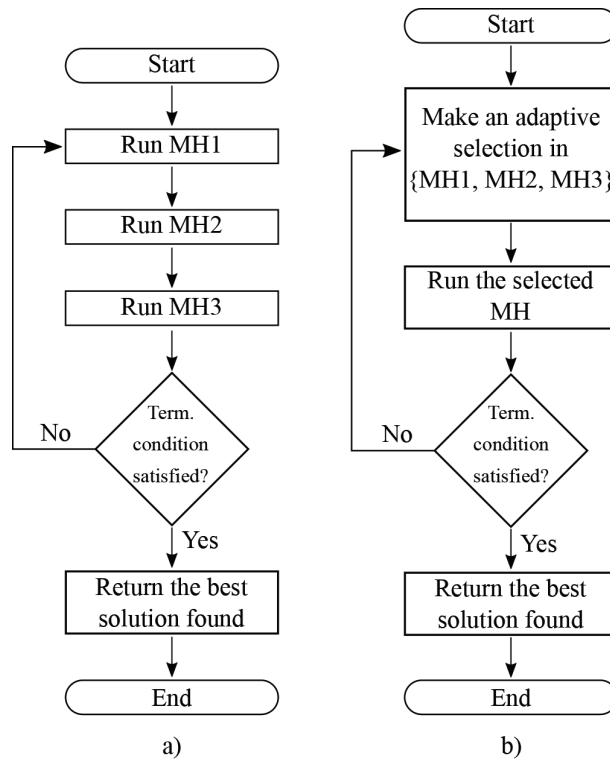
Start

Run MH1

Run MH2

Run MH3

No

Term. condition satisfied?

Yes

Return the best solution found

End

a)

Start

Make an adaptive selection in {MH1, MH2, MH3}

Run the selected MH

No

Term. condition satisfied?

Yes

Return the best solution found

End

b)